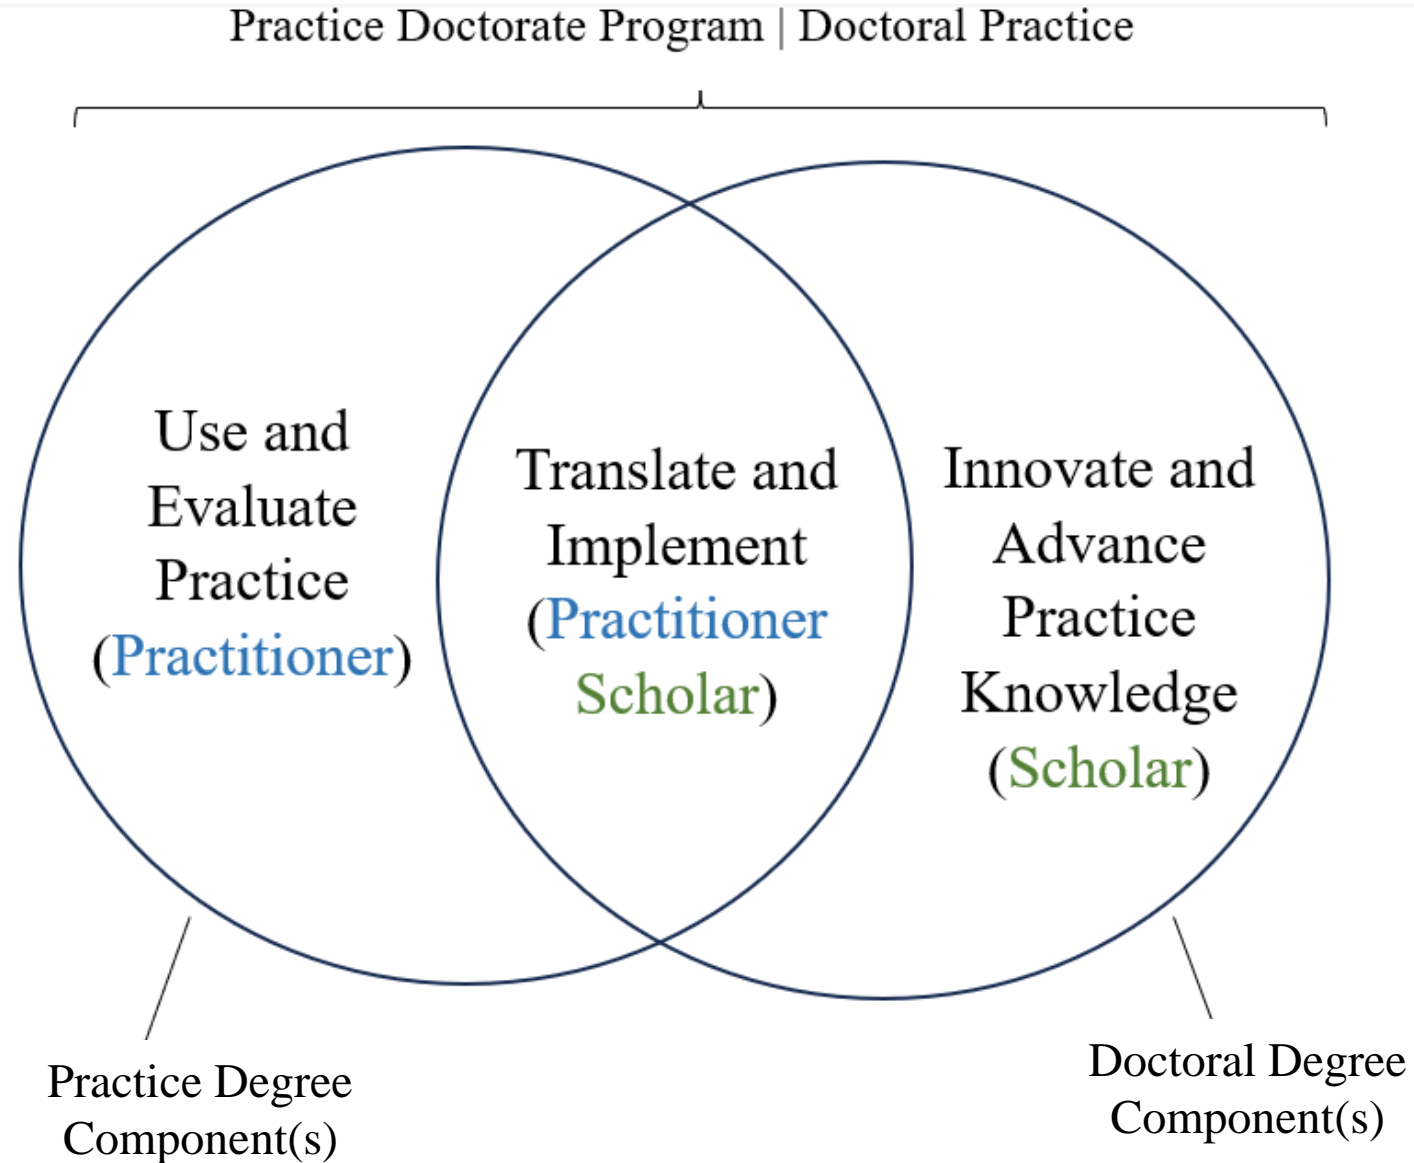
Practice Doctorate Program | Doctoral Practice

Use and Evaluate Practice (Practitioner)

Translate and Implement (Practitioner Scholar)

Innovate and Advance Practice Knowledge (Scholar)

Practice Degree Component(s)

Doctoral Degree Component(s)